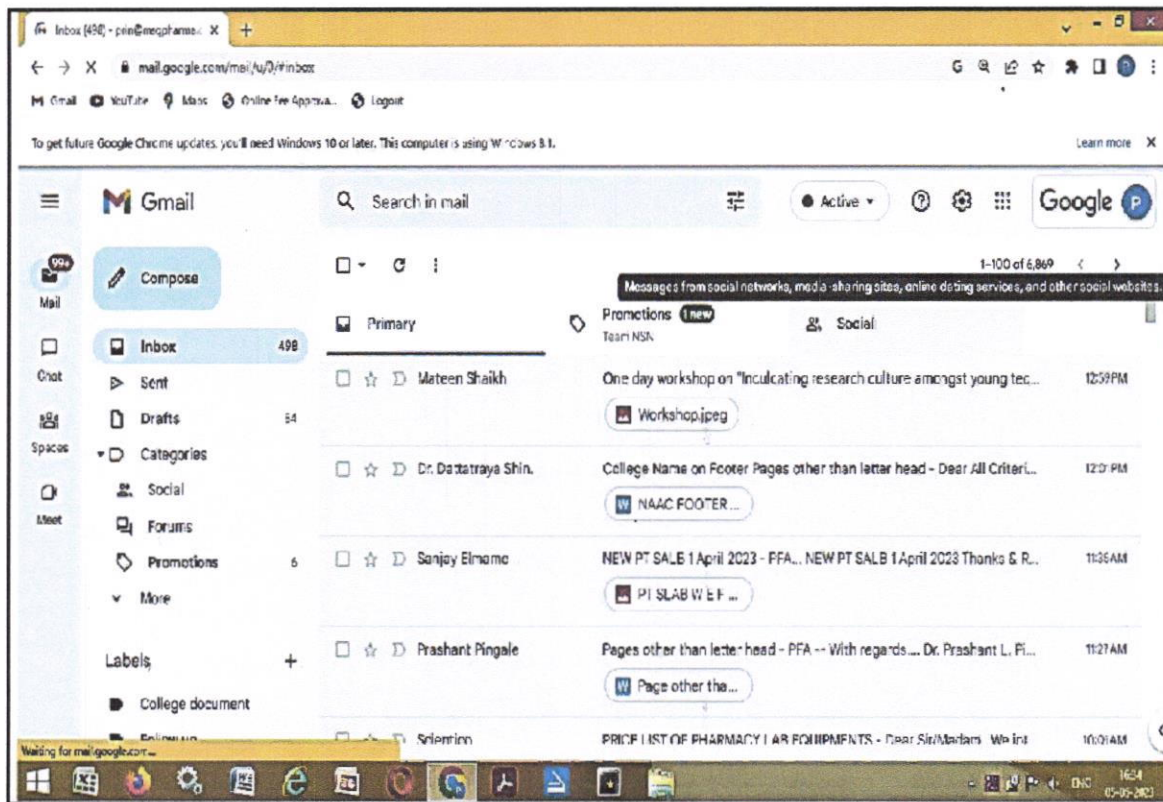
Inbox (498) - prin@mcpharma... X +

mail.google.com/mail/u/0/#inbox

M Gmail YouTube Maps Online Fee Approva... Logout

To get future Google Chrome updates, you'll need Windows 10 or later. This computer is using Windows 8.1.

Learn more X

Gmail

Search in mail

Active

Google

99+ Mail

Chat

Spaces

Meet

Compose

Inbox 498

Sent

Drafts 54

Categories

Social

Forums

Promotions 6

More

Labels +

College document

1-100 of 6,869

Messages from social networks, media-sharing sites, online dating services, and other social websites.

Primary

Promotions 1 new Team NSN

Social

Mateen Shaikh One day workshop on "Inculcating research culture amongst young tec... 12:59PM

Workshop.jpeg

Dr. Dattatraya Shin. College Name on Footer Pages other than latter head - Dear All Criteri... 12:07PM

NAAC FOOTER ...

Sanjay Elmame NEW PT SALB 1 April 2023 - PFA... NEW PT SALB 1 April 2023 Thanks & R... 11:35AM

PT SLAB W E F ...

Prashant Pingale Pages other than letter head - PFA -- With regards.... Dr. Prashant L. Pi... 11:27AM

Page other tha...

Scientico PRICE LIST OF PHARMACY LAB EQUIPMENTS - Dear Sir/Madam, We int 10:01AM

Waiting for mail.google.com...

ENG 16:54 05-05-2023